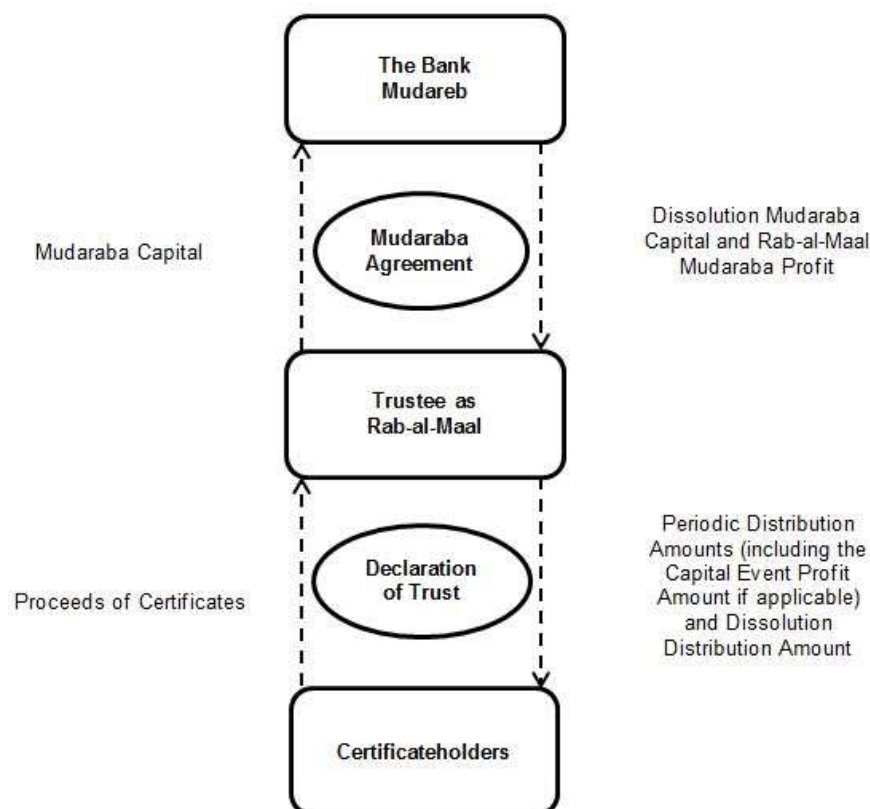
The Bank
Mudareb

Mudaraba Capital

Mudaraba
Agreement

Dissolution Mudaraba
Capital and Rab-al-Maal
Mudaraba Profit

Trustee as
Rab-al-Maal

Proceeds of Certificates

Declaration
of Trust

Periodic Distribution
Amounts (including the
Capital Event Profit
Amount if applicable)
and Dissolution
Distribution Amount

Certificateholders